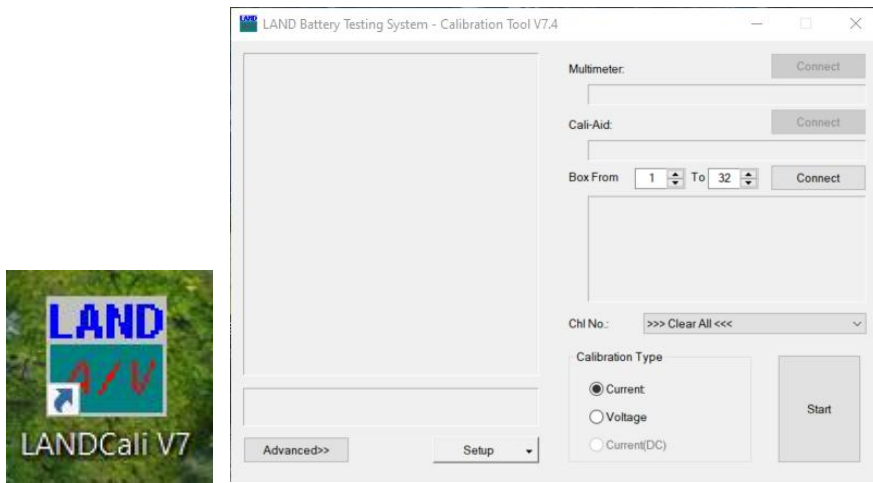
LAND
A/V
LANDCali V7

LAND Battery Testing System - Calibration Tool V7.4

Multimeter:
Connect

Cali-Aid:
Connect

Box From 1 To 32 Connect

Chl No.: >>> Clear All <<<

Calibration Type
Current
Voltage
Current(DC)

Start

Advanced>>
Setup